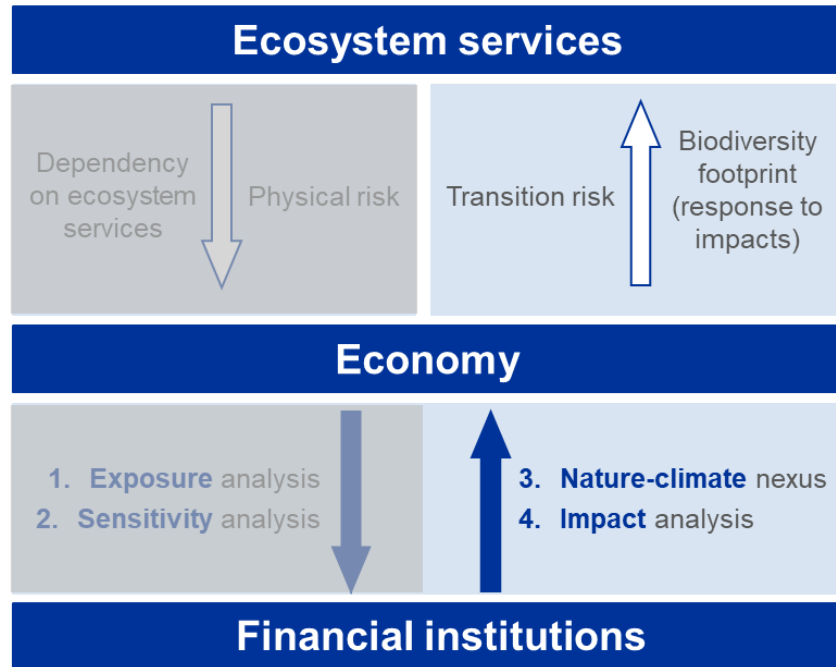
Ecosystem services

Dependency on ecosystem services

Physical risk

Transition risk

Biodiversity footprint (response to impacts)

Economy

1. Exposure analysis
2. Sensitivity analysis

3. Nature-climate nexus
4. Impact analysis

Financial institutions